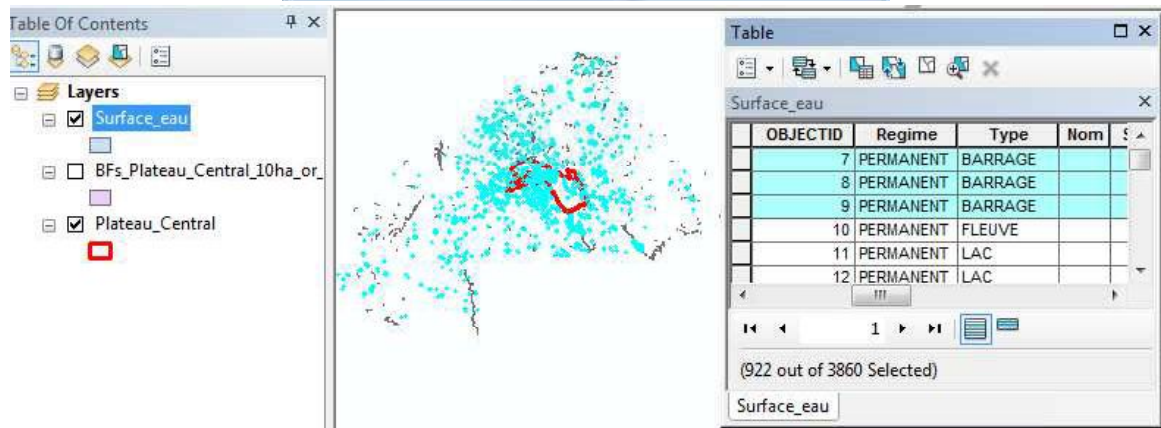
Table Of Contents

Layers

Surface_eau

BFs_Plateau_Central_10ha_or_

Plateau_Central

Table

Surface_eau

| | OBJECTID | Regime | Type | Nom | S |
|---|---|---|---|---|---|
| | 7 | PERMANENT | BARRAGE | | |
| | 8 | PERMANENT | BARRAGE | | |
| | 9 | PERMANENT | BARRAGE | | |
| | 10 | PERMANENT | FLEUVE | | |
| | 11 | PERMANENT | LAC | | |
| | 12 | PERMANENT | LAC | | |

1

(922 out of 3860 Selected)

Surface_eau